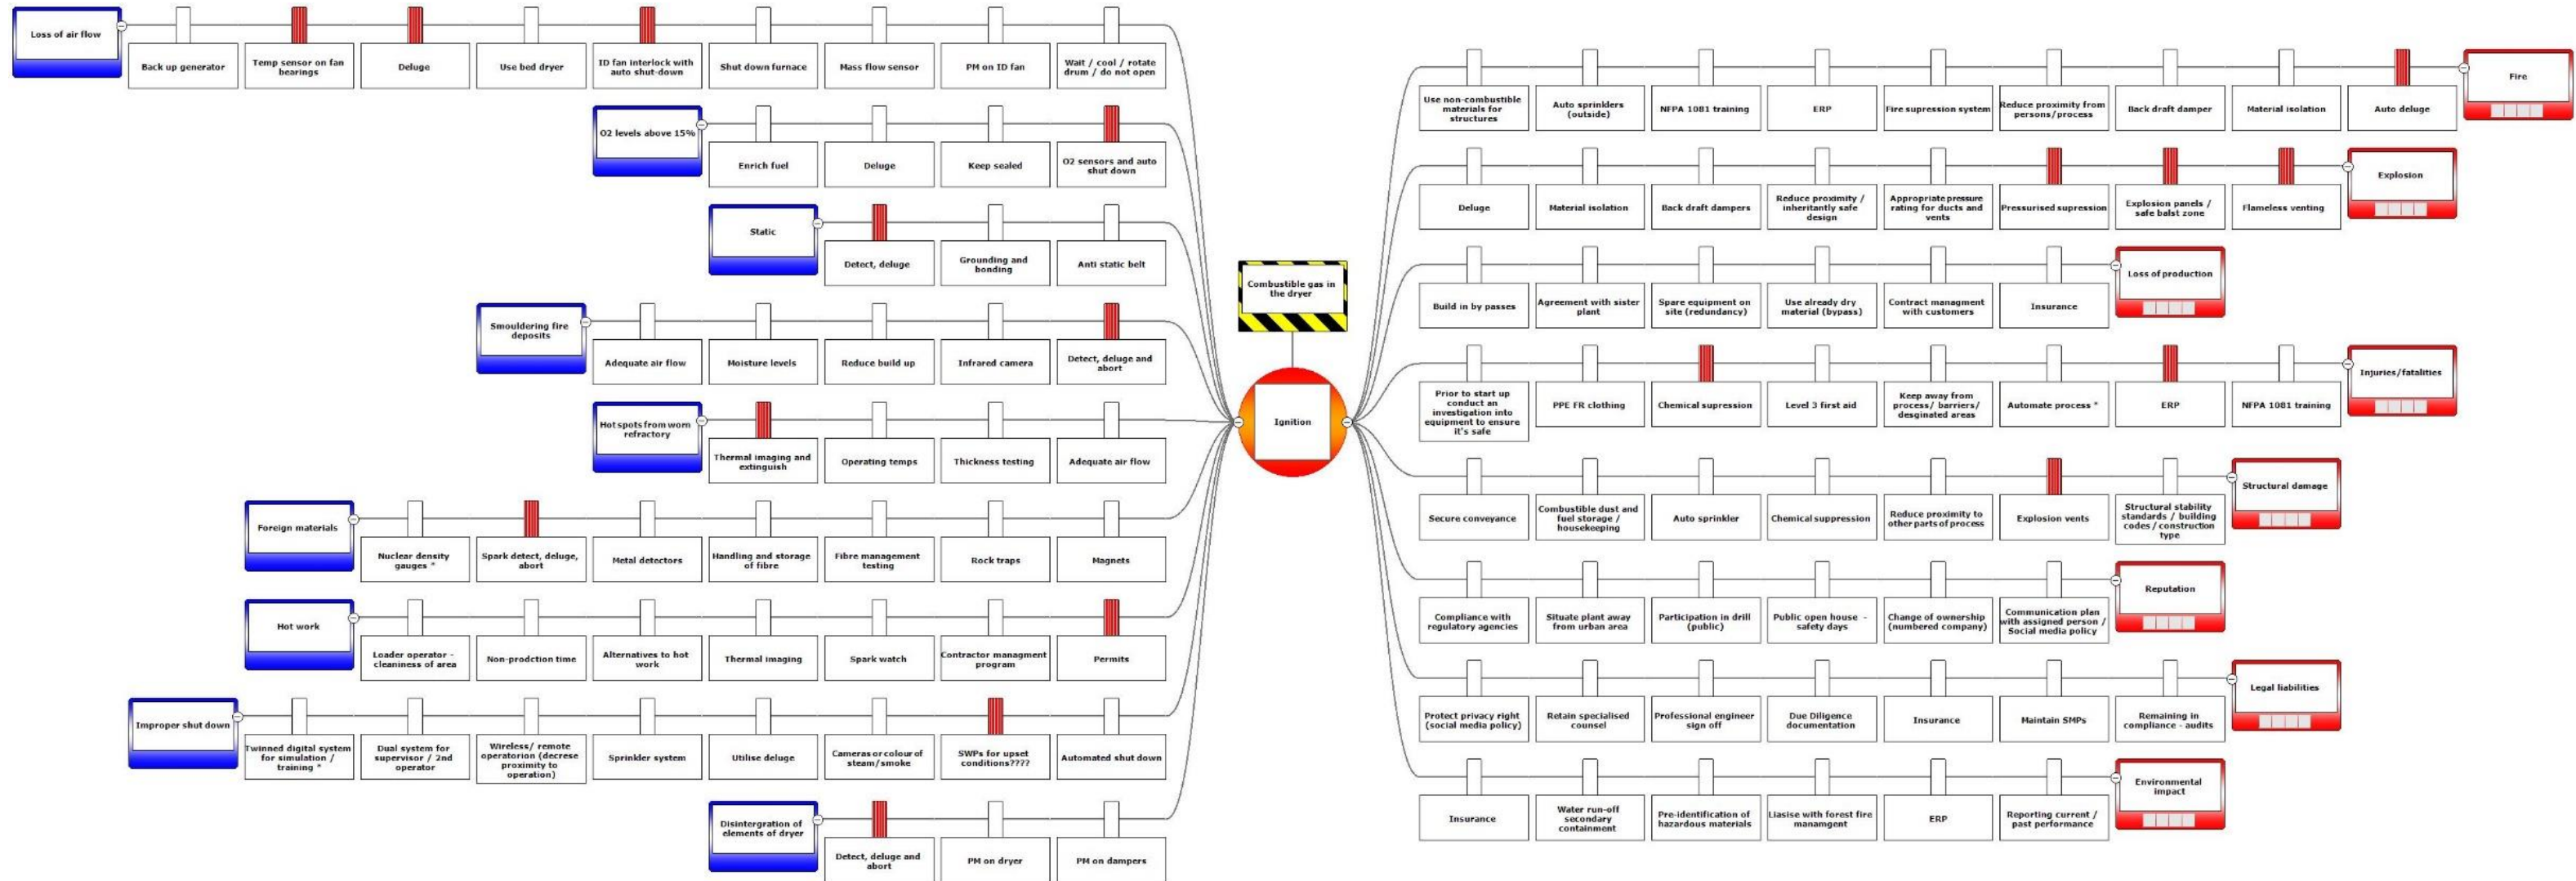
Loss of air flow
Back up generator
Temp sensor on fan bearings
Deluge
Use bed dryer
ID fan interlock with auto shut-down
Shut down furnace
Mass flow sensor
PM on ID fan
Wait / cool / rotate drum / do not open

O2 levels above 15%
Enrich fuel
Deluge
Keep sealed
O2 sensors and auto shut down

Static
Detect, deluge
Grounding and bonding
Anti static belt

Smouldering fire deposits
Adequate air flow
Moisture levels
Reduce build up
Infrared camera
Detect, deluge and abort

Hot spots from worn refractory
Thermal imaging and extinguish
Operating temps
Thickness testing
Adequate air flow

Foreign materials
Nuclear density gauges *
Spark detect, deluge, abort
Metal detectors
Handling and storage of fibre
Fibre management testing
Rock traps
Magnets

Hot work
Loader operator - cleaniness of area
Non-prodction time
Alternatives to hot work
Thermal imaging
Spark watch
Contractor managment program
Permits

Improper shut down
Twinned digital system for simulation / training *
Dual system for supervisor / 2nd operator
Wireless/ remote operatorion (decrease proximity to operation)
Sprinkler system
Utilise deluge
Cameras or colour of steam/smoke
SWPs for upset conditions????
Automated shut down

Disintergration of elements of dryer
Detect, deluge and abort
PM on dryer
PM on dampers

Combustible gas in the dryer

Ignition

Use non-combustible materials for structures
Auto sprinklers (outside)
NFPA 1081 training
ERP
Fire supression system
Reduce proximity from persons/process
Back draft damper
Material isolation
Auto deluge
Fire

Deluge
Material isolation
Back draft dampers
Reduce proximity / inheritantly safe design
Appropriate pressure rating for ducts and vents
Pressurised supression
Explosion panels / safe balst zone
Flameless venting
Explosion

Build in by passes
Agreement with sister plant
Spare equipment on site (redundancy)
Use already dry material (bypass)
Contract managment with customers
Insurance
Loss of production

Prior to start up conduct an investigation into equipment to ensure it's safe
PPE FR clothing
Chemical supression
Level 3 first aid
Keep away from process/ barriers/ desginated areas
Automate process *
ERP
NFPA 1081 training
Injuries/fatalities

Secure conveyance
Combustible dust and fuel storage / housekeeping
Auto sprinkler
Chemical suppression
Reduce proximity to other parts of process
Explosion vents
Structural stability standards / building codes / construction type
Structural damage

Compliance with regulatory agencies
Situate plant away from urban area
Participation in drill (public)
Public open house - safety days
Change of ownership (numbered company)
Communication plan with assigned person / Social media policy
Reputation

Protect privacy right (social media policy)
Retain specialised counsel
Professional engineer sign off
Due Diligence documentation
Insurance
Maintain SMPs
Remaining in compliance - audits
Legal liabilities

Insurance
Water run-off secondary containment
Pre-identification of hazardous materials
Liaise with forest fire manamgent
ERP
Reporting current / past performance
Environmental impact